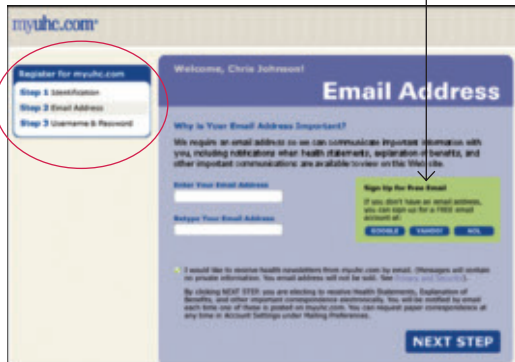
myuhc.com

Register for myuhc.com
Step 1 Identification
Step 2 Email Address
Step 3 Username & Password

Welcome, Chris Johnson!

Email Address

Why is Your Email Address Important?

We require an email address so we can communicate important information with you, including notifications when health statements, explanation of benefits, and other important communications are available to view on this Web site.

Enter Your Email Address

Retype Your Email Address

Sign Up for Free Email
If you don't have an email address, you can sign up for a FREE email account at:
GOOGLE YAHOO! AOL

I would like to receive health newsletters from myuhc.com by email. (Messages will contain no private information. Your email address will not be sold. See Privacy and Security.)

By clicking NEXT STEP, you are electing to receive Health Statements, Explanation of Benefits, and other important correspondence electronically. You will be notified by email each time one of these is posted on myuhc.com. You can request paper correspondence at any time in Account Settings under Mailing Preferences.

NEXT STEP